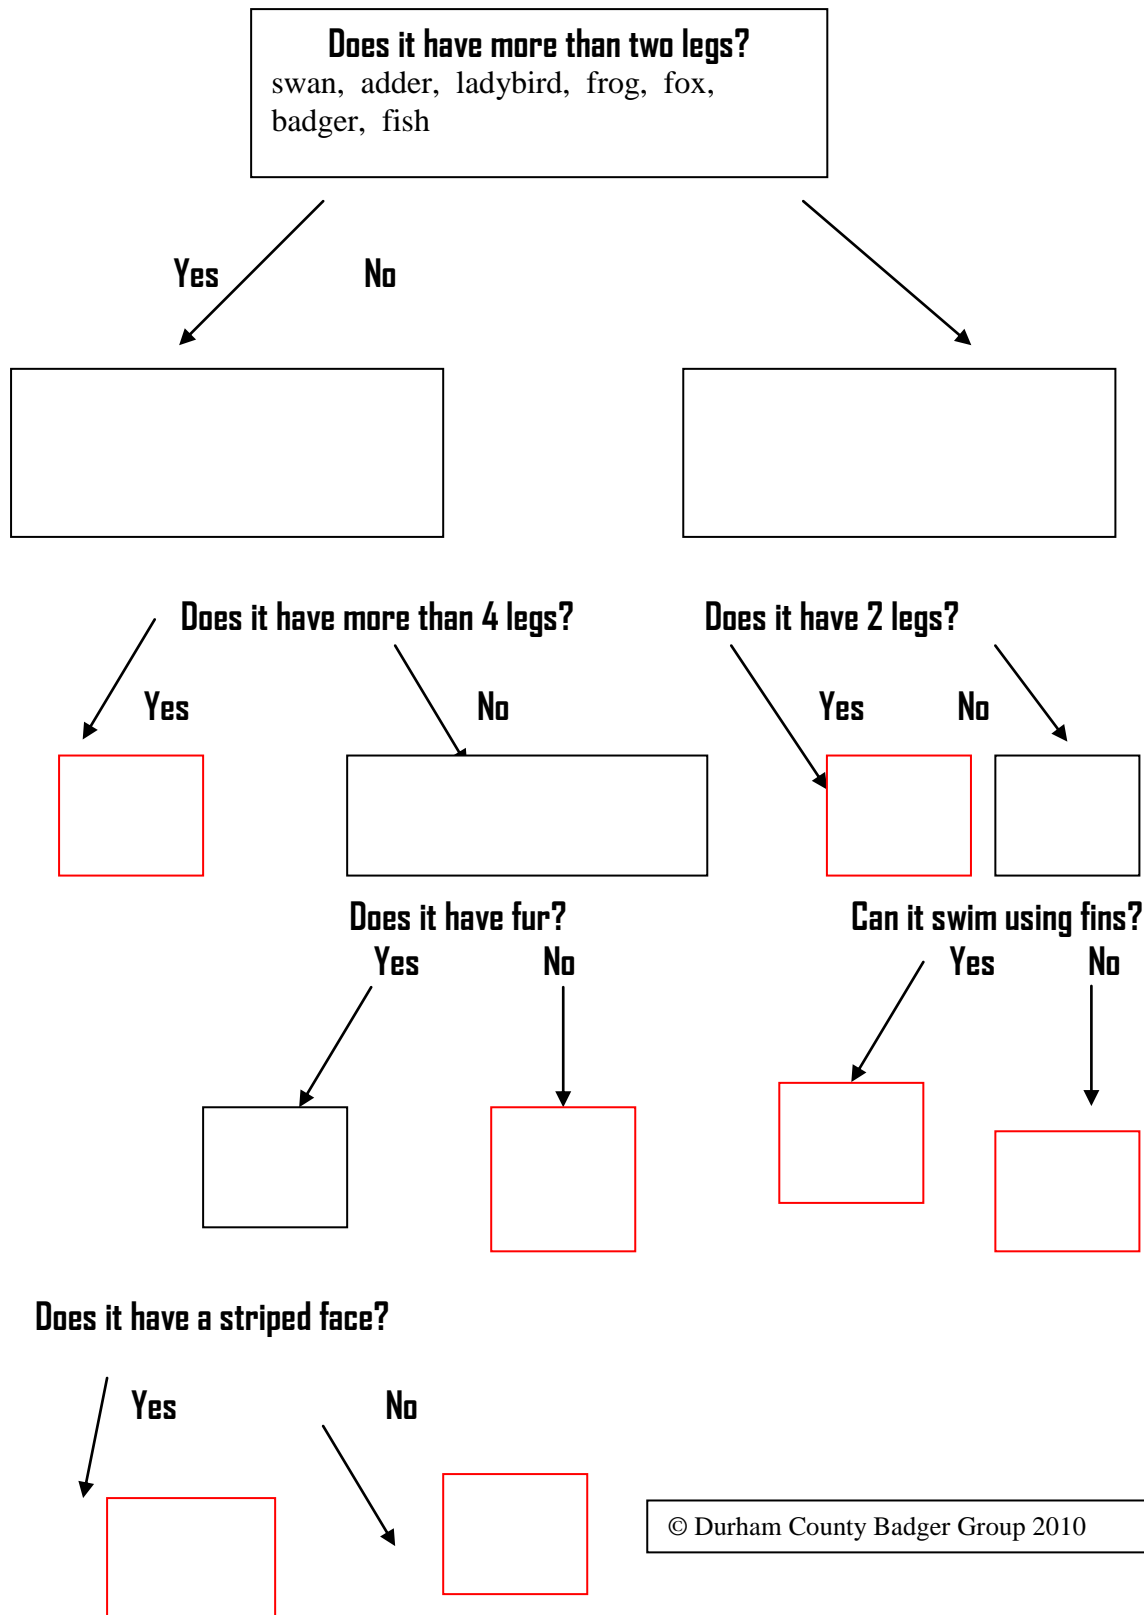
Does it have more than two legs?
swan, adder, ladybird, frog, fox, badger, fish

Yes No

Does it have more than 4 legs?

Yes No

Does it have 2 legs?

Yes No

Does it have fur?
Yes No

Can it swim using fins?
Yes No

Does it have a striped face?

Yes No

© Durham County Badger Group 2010